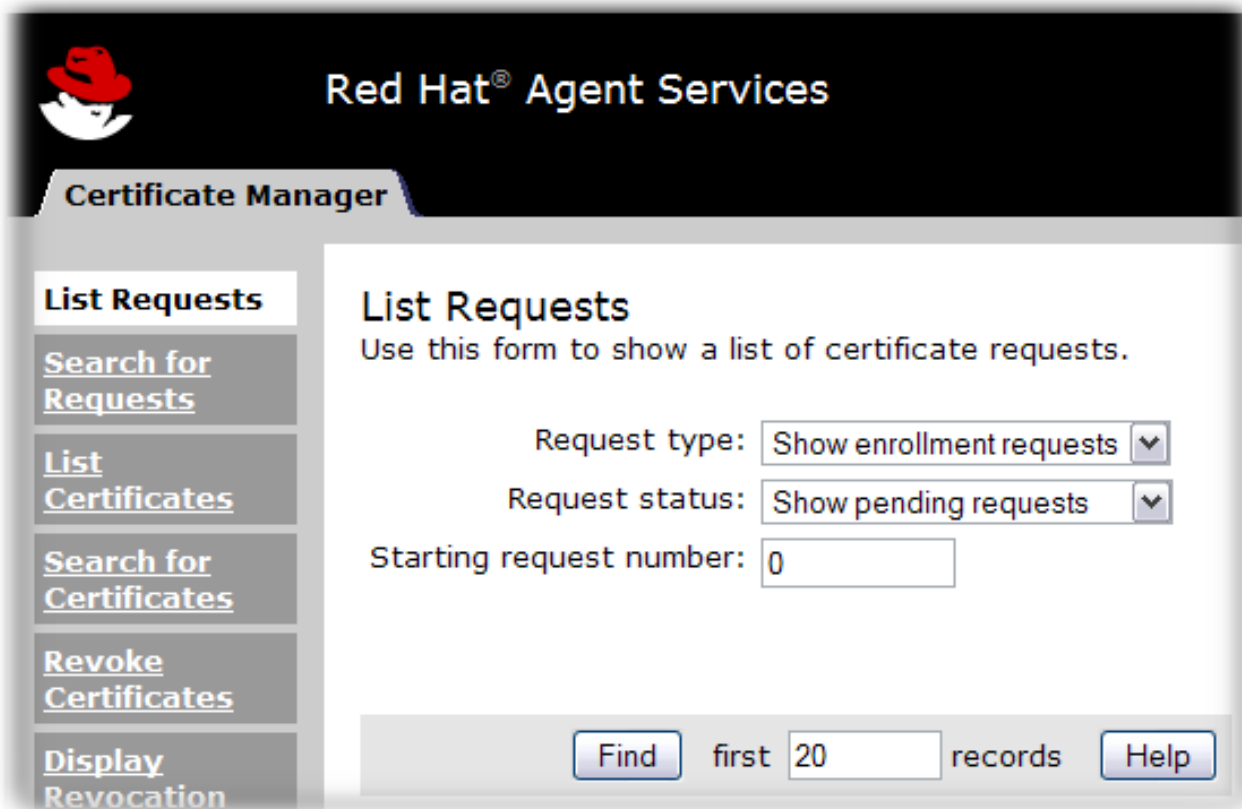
Red Hat® Agent Services

Certificate Manager

List Requests

Search for Requests

List Certificates

Search for Certificates

Revoke Certificates

Display Revocation

List Requests

Use this form to show a list of certificate requests.

Request type: Show enrollment requests

Request status: Show pending requests

Starting request number: 0

Find first 20 records Help